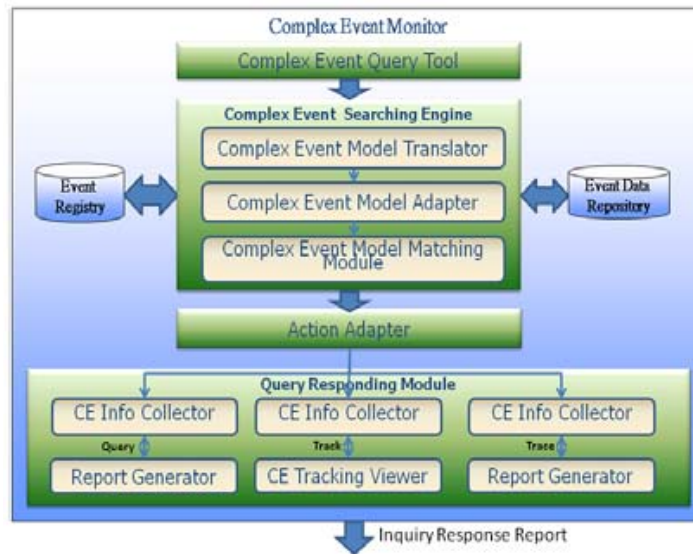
Complex Event Monitor

Complex Event Query Tool

Complex Event Searching Engine

Complex Event Model Translator

Complex Event Model Adapter

Complex Event Model Matching Module

Event Registry

Event Data Repository

Action Adapter

Query Responding Module

CE Info Collector

Query

Report Generator

CE Info Collector

Track

CE Tracking Viewer

CE Info Collector

Trace

Report Generator

Inquiry Response Report